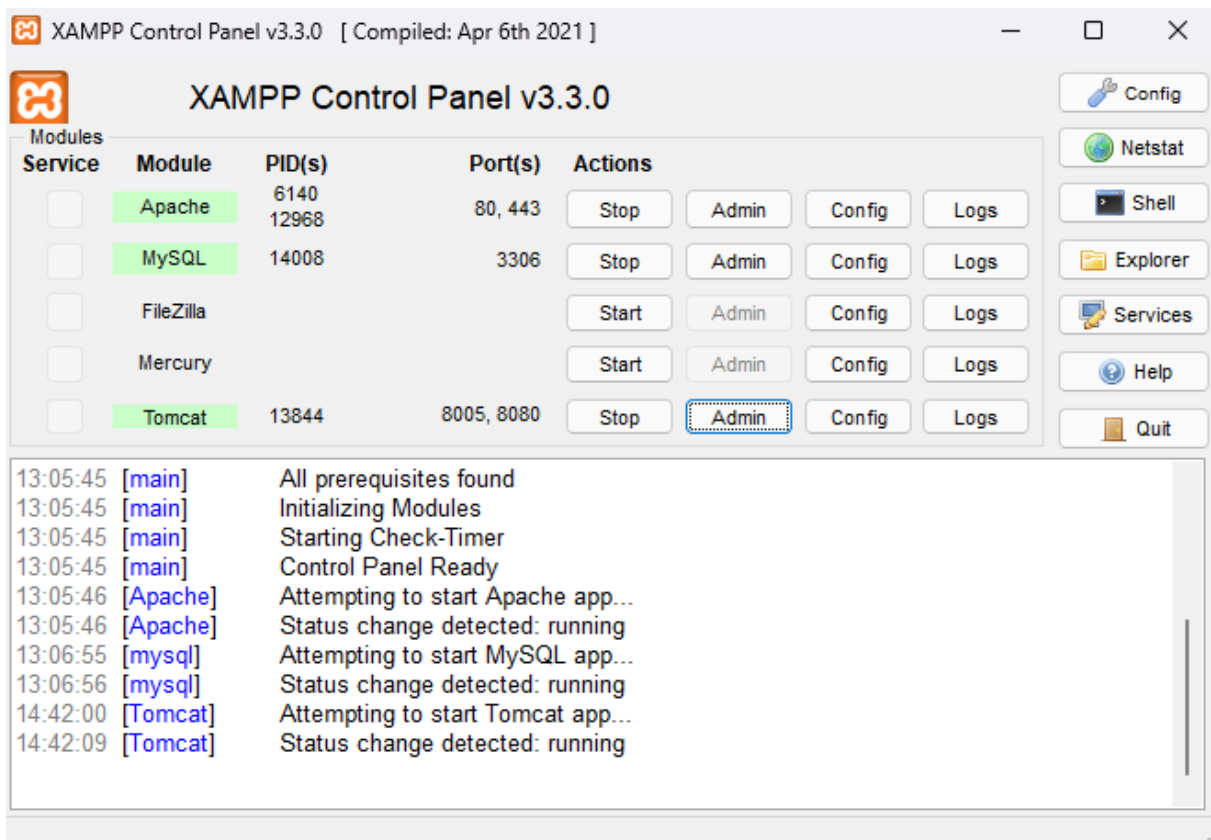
XAMPP Control Panel v3.3.0 [ Compiled: Apr 6th 2021 ]

XAMPP Control Panel v3.3.0

Config
Netstat
Shell
Explorer
Services
Help
Quit

Modules

| Service | Module | PID(s) | Port(s) | Actions | | | |
|---|---|---|---|---|---|---|---|
| | Apache | 6140 12968 | 80, 443 | Stop | Admin | Config | Logs |
| | MySQL | 14008 | 3306 | Stop | Admin | Config | Logs |
| | FileZilla | | | Start | Admin | Config | Logs |
| | Mercury | | | Start | Admin | Config | Logs |
| | Tomcat | 13844 | 8005, 8080 | Stop | Admin | Config | Logs |

13:05:45 [main] All prerequisites found
13:05:45 [main] Initializing Modules
13:05:45 [main] Starting Check-Timer
13:05:45 [main] Control Panel Ready
13:05:46 [Apache] Attempting to start Apache app...
13:05:46 [Apache] Status change detected: running
13:06:55 [mysql] Attempting to start MySQL app...
13:06:56 [mysql] Status change detected: running
14:42:00 [Tomcat] Attempting to start Tomcat app...
14:42:09 [Tomcat] Status change detected: running